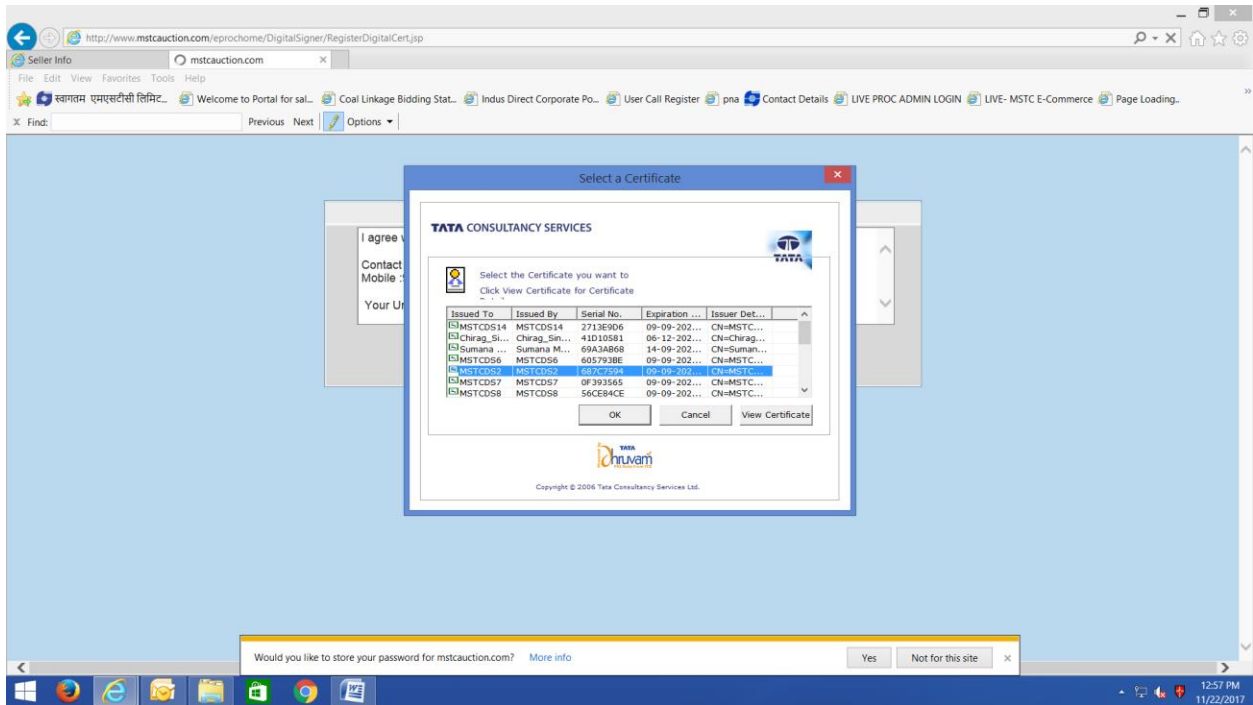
http://www.mstcauction.com/eprochome/DigitalSigner/RegisterDigitalCert.jsp

Seller Info
mstcauction.com

File Edit View Favorites Tools Help

स्वागतम एमएसटीसी लिमिट... Welcome to Portal for sal... Coal Linkage Bidding Stat... Indus Direct Corporate Po... User Call Register pna Contact Details LIVE PROC ADMIN LOGIN LIVE- MSTC E-Commerce Page Loading..

Find: Previous Next Options

Select a Certificate

TATA CONSULTANCY SERVICES

TATA

Select the Certificate you want to
Click View Certificate for Certificate

| Issued To | Issued By | Serial No. | Expiration ... | Issuer Det... |
|---|---|---|---|---|
| MSTCDS14 | MSTCDS14 | 2713E9D6 | 09-09-202... | CN=MSTC... |
| Chirag_Si... | Chirag_Sin... | 41D10581 | 06-12-202... | CN=Chirag... |
| Sumana ... | Sumana M... | 69A3AB68 | 14-09-202... | CN=Suman... |
| MSTCDS6 | MSTCDS6 | 605793BE | 09-09-202... | CN=MSTC... |
| MSTCDS2 | MSTCDS2 | 687C7594 | 09-09-202... | CN=MSTC... |
| MSTCDS7 | MSTCDS7 | 0F393565 | 09-09-202... | CN=MSTC... |
| MSTCDS8 | MSTCDS8 | 56CE84CE | 09-09-202... | CN=MSTC... |

OK Cancel View Certificate

TATA
dhruvam

Copyright © 2006 Tata Consultancy Services Ltd.

I agree
Contact
Mobile :
Your U

Would you like to store your password for mstcauction.com? More info
Yes Not for this site

12:57 PM
11/22/2017